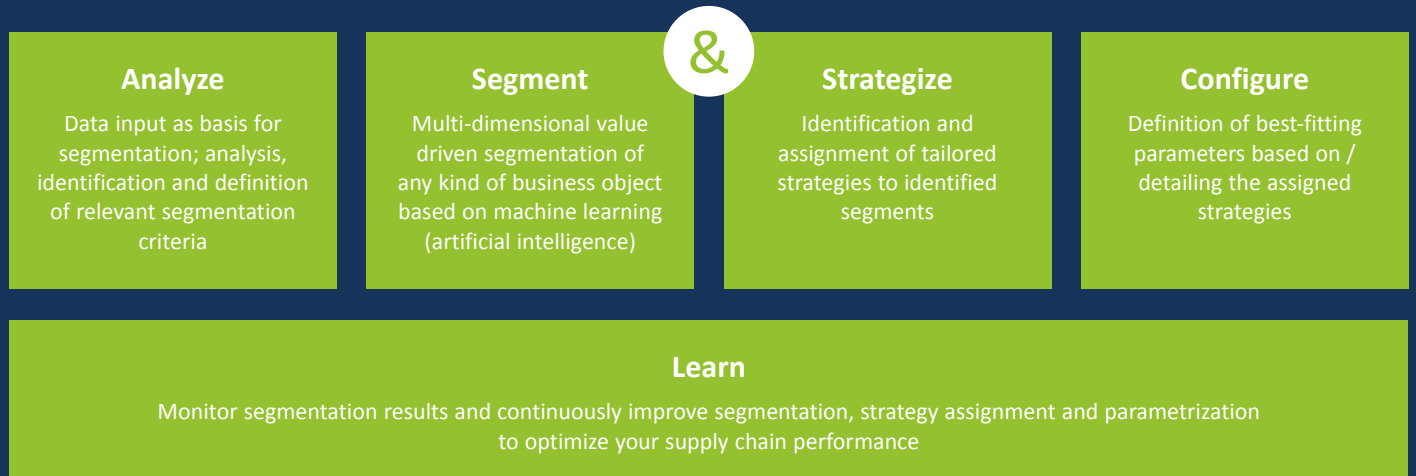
Analyze

Data input as basis for segmentation; analysis, identification and definition of relevant segmentation criteria

Segment

Multi-dimensional value driven segmentation of any kind of business object based on machine learning (artificial intelligence)

&

Strategize

Identification and assignment of tailored strategies to identified segments

Configure

Definition of best-fitting parameters based on / detailing the assigned strategies

Learn

Monitor segmentation results and continuously improve segmentation, strategy assignment and parametrization to optimize your supply chain performance